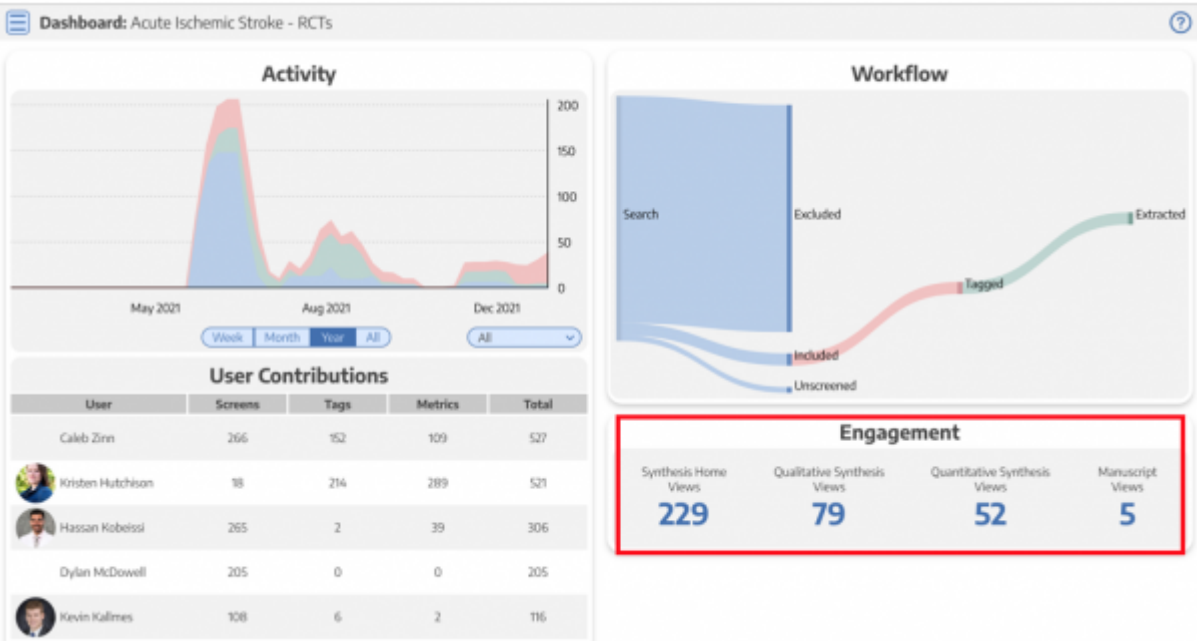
Dashboard: Acute Ischemic Stroke - RCTs

?

Activity

200
150
100
50
0

May 2021
Aug 2021
Dec 2021

Week Month Year All

All

User Contributions

| User | Screens | Tags | Metrics | Total |
|---|---|---|---|---|
| Caleb Zinn | 266 | 152 | 109 | 527 |
| Kristen Hutchison | 18 | 214 | 289 | 521 |
| Hassan Kobeissi | 265 | 2 | 39 | 306 |
| Dylan McDowell | 205 | 0 | 0 | 205 |
| Kevin Kallmes | 108 | 6 | 2 | 116 |

Workflow

Search
Excluded
Included
Unscreened
Tagged
Extracted

Engagement

Synthesis Home Views
229

Qualitative Synthesis Views
79

Quantitative Synthesis Views
52

Manuscript Views
5